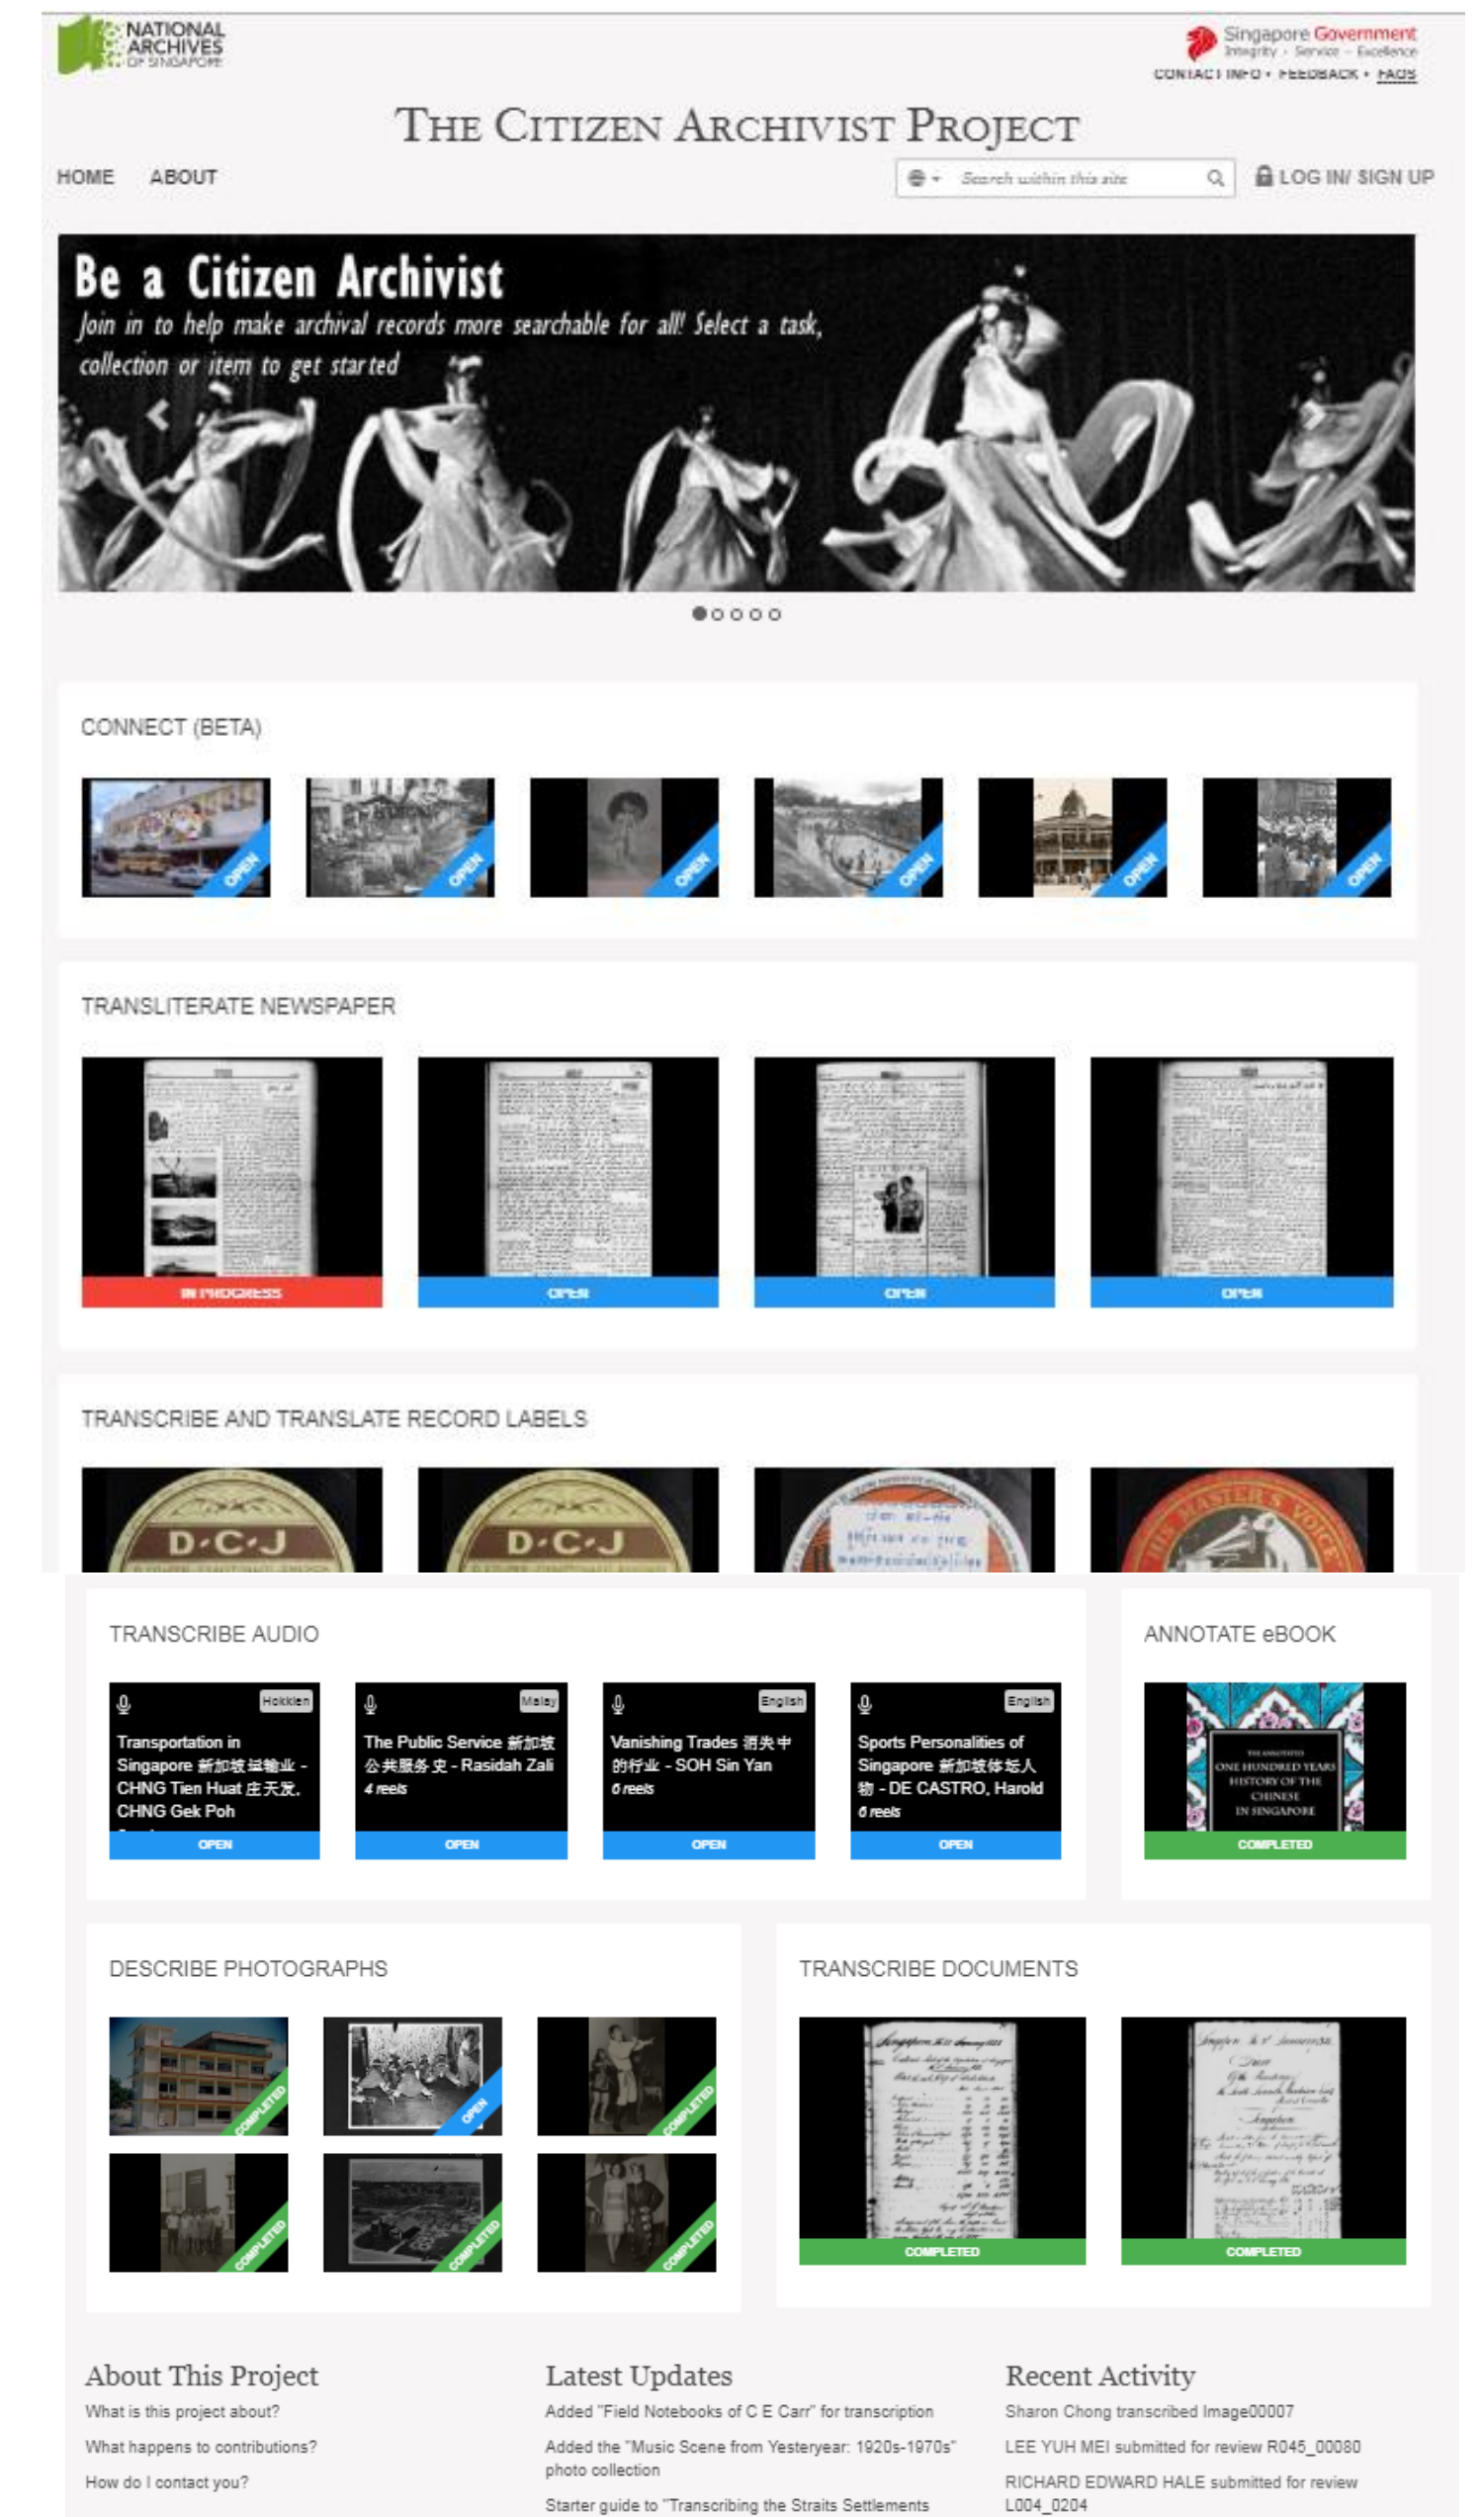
NATIONAL ARCHIVES OF SINGAPORE

Singapore Government
Integrity · Service · Excellence

CONTACT INFO • FEEDBACK • FAQS

THE CITIZEN ARCHIVIST PROJECT

HOME ABOUT

Search within this site

LOG IN/ SIGN UP

Be a Citizen Archivist
Join in to help make archival records more searchable for all! Select a task, collection or item to get started

CONNECT (BETA)

OPEN OPEN OPEN OPEN OPEN OPEN

TRANSLITERATE NEWSPAPER

IN PROGRESS OPEN OPEN OPEN

TRANSCRIBE AND TRANSLATE RECORD LABELS

D·C·J D·C·J

TRANSCRIBE AUDIO

Hokkien
Transportation in Singapore 新加坡运输业 - CHNG Tien Huat 庄天发, CHNG Gek Poh
OPEN

Malay
The Public Service 新加坡公共服务史 - Rasidah Zali
4 reels
OPEN

English
Vanishing Trades 消失中的行业 - SOH Sin Yan
6 reels
OPEN

English
Sports Personalities of Singapore 新加坡体坛人物 - DE CASTRO, Harold
6 reels
OPEN

ANNOTATE eBOOK

ONE HUNDRED YEARS HISTORY OF THE CHINESE IN SINGAPORE
COMPLETED

DESCRIBE PHOTOGRAPHS

COMPLETED OPEN COMPLETED COMPLETED COMPLETED COMPLETED

TRANSCRIBE DOCUMENTS

COMPLETED COMPLETED

About This Project
What is this project about?
What happens to contributions?
How do I contact you?

Latest Updates
Added "Field Notebooks of C E Carr" for transcription
Added the "Music Scene from Yesteryear: 1920s-1970s" photo collection
Starter guide to "Transcribing the Straits Settlements

Recent Activity
Sharon Chong transcribed Image00007
LEE YUH MEI submitted for review R045_00080
RICHARD EDWARD HALE submitted for review L004_0204